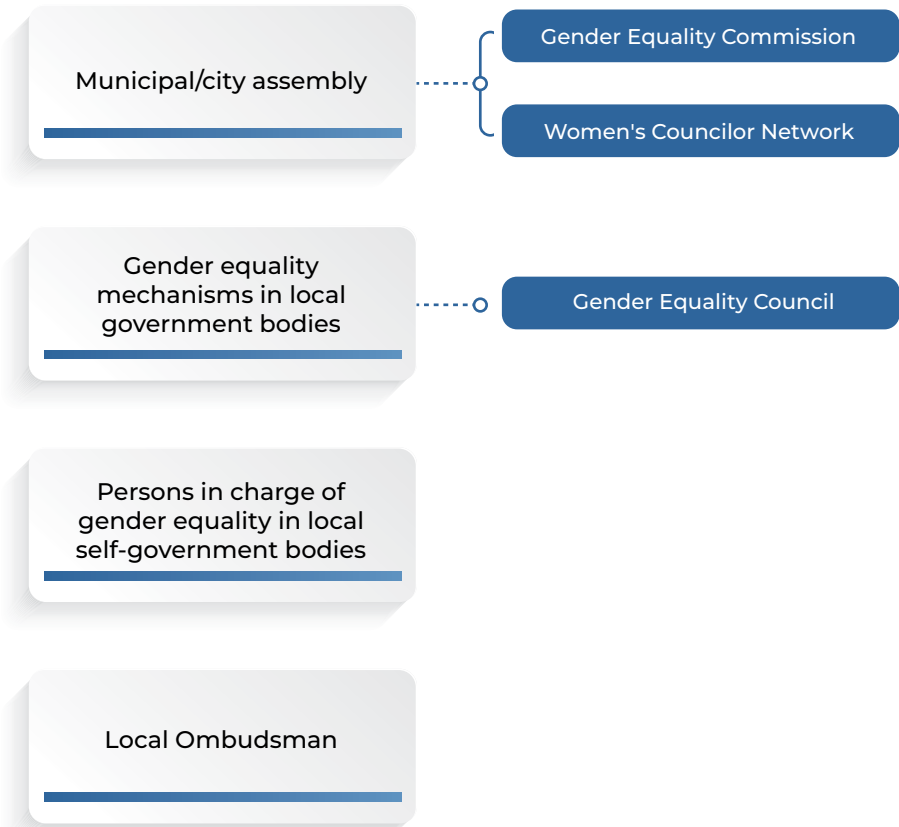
Municipal/city assembly

Gender Equality Commission

Women's Councilor Network

Gender equality mechanisms in local government bodies

Gender Equality Council

Persons in charge of gender equality in local self-government bodies

Local Ombudsman